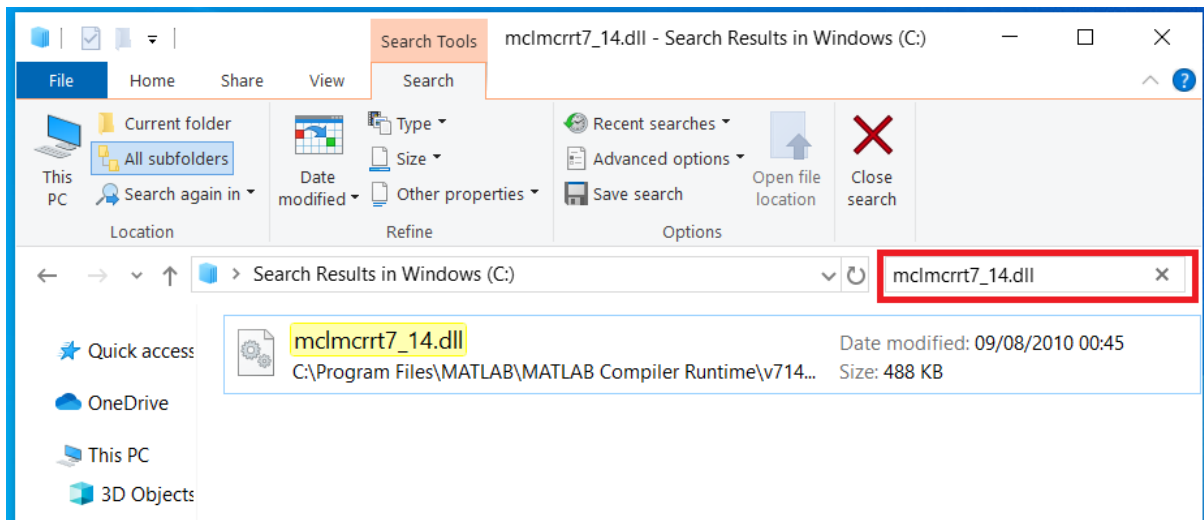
Search Tools mclmcrrt7_14.dll - Search Results in Windows (C:)

File Home Share View Search

This PC

Current folder
All subfolders
Search again in
Location

Date modified
Type
Size
Other properties
Refine

Recent searches
Advanced options
Save search
Options

Open file location

Close search

Search Results in Windows (C:)

mclmcrrt7_14.dll

Quick access
OneDrive
This PC
3D Objects

mclmcrrt7_14.dll
C:\Program Files\MATLAB\MATLAB Compiler Runtime\v714...

Date modified: 09/08/2010 00:45
Size: 488 KB